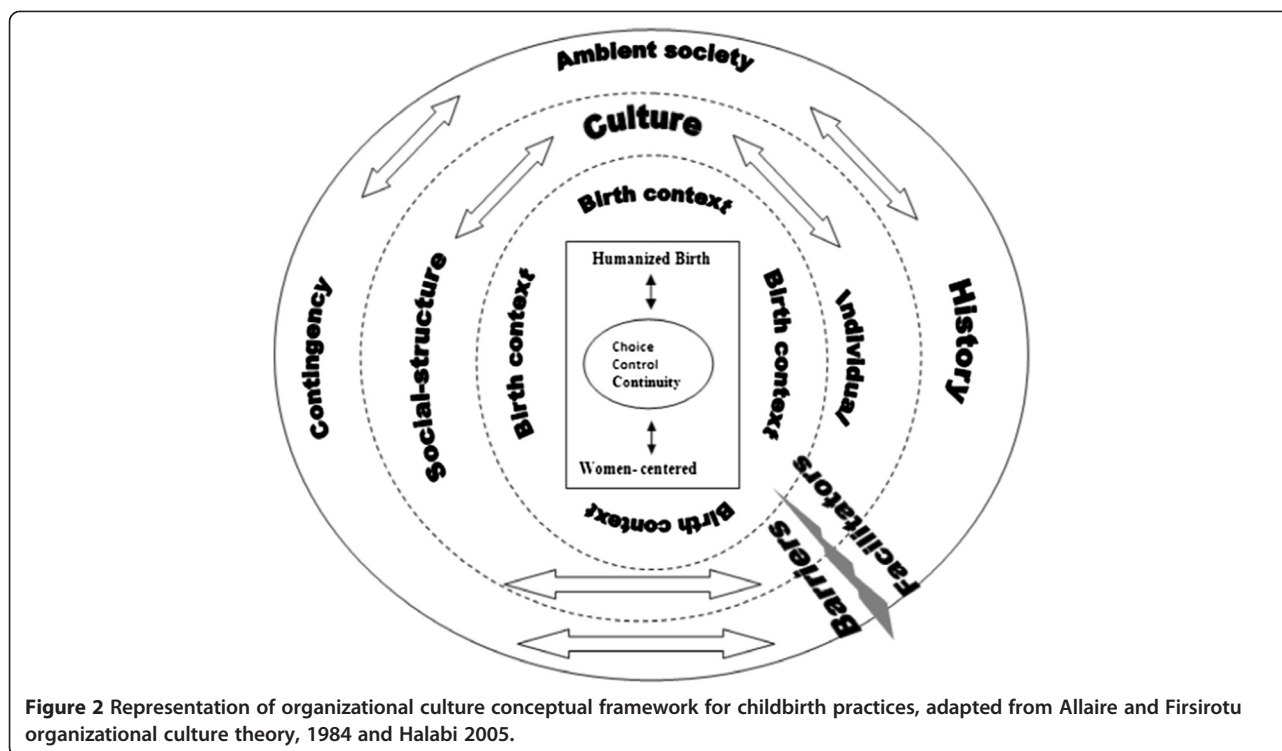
Ambient society

Culture

Birth context

Contingency

Social-structure

Birth context

Humanized Birth

Choice
Control
Continuity

Women- centered

Birth context

Individual

History

Birth context

Facilitators

Barriers

**Figure 2** Representation of organizational culture conceptual framework for childbirth practices, adapted from Allaire and Firsirotu organizational culture theory, 1984 and Halabi 2005.